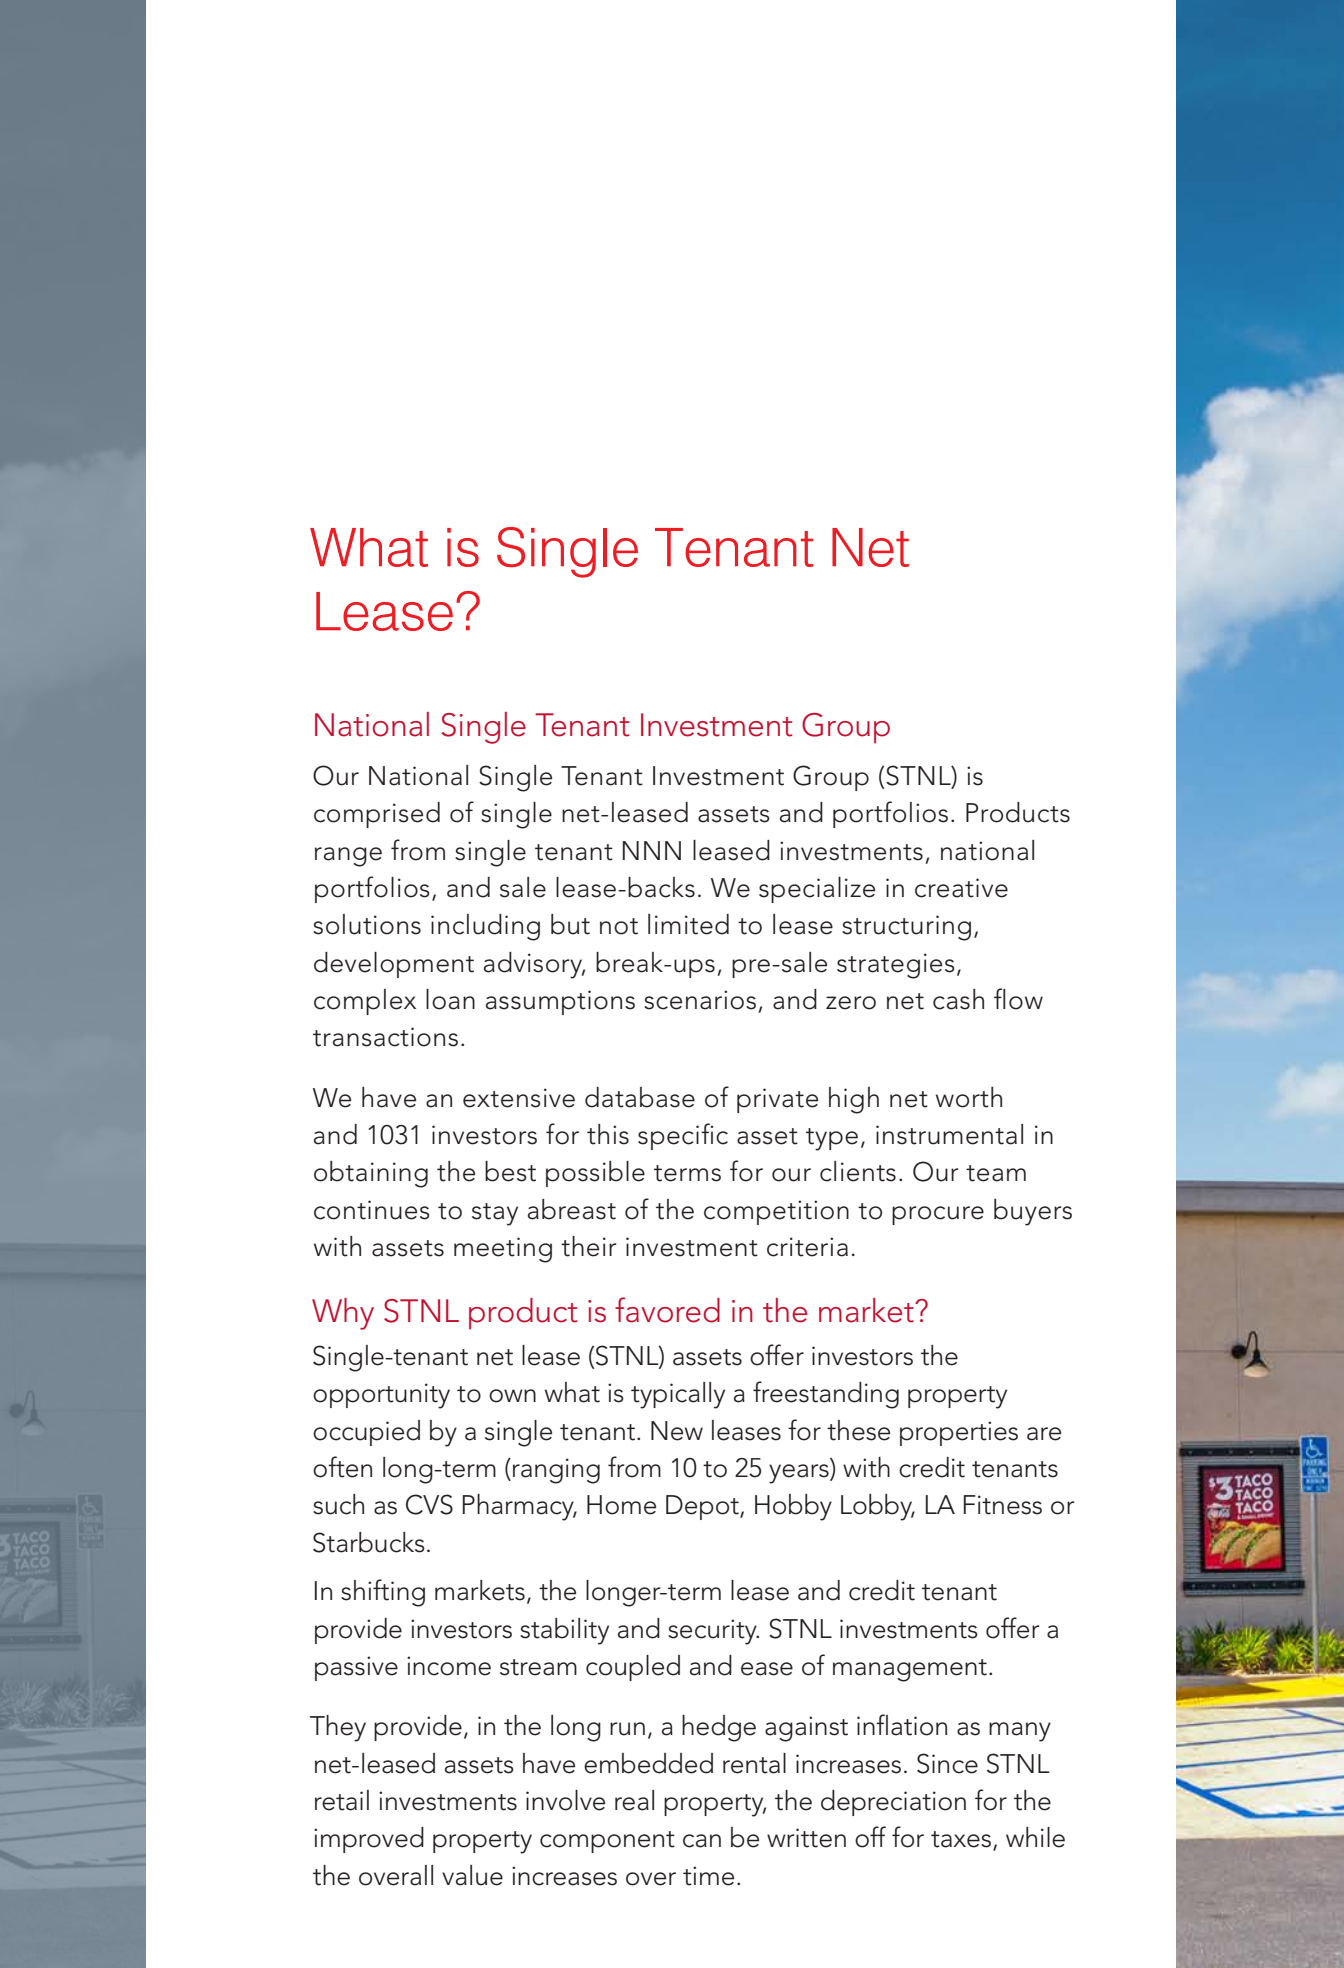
What is Single Tenant Net Lease?

National Single Tenant Investment Group

Our National Single Tenant Investment Group (STNL) is comprised of single net-leased assets and portfolios. Products range from single tenant NNN leased investments, national portfolios, and sale lease-backs. We specialize in creative solutions including but not limited to lease structuring, development advisory, break-ups, pre-sale strategies, complex loan assumptions scenarios, and zero net cash flow transactions.

We have an extensive database of private high net worth and 1031 investors for this specific asset type, instrumental in obtaining the best possible terms for our clients. Our team continues to stay abreast of the competition to procure buyers with assets meeting their investment criteria.

Why STNL product is favored in the market?

Single-tenant net lease (STNL) assets offer investors the opportunity to own what is typically a freestanding property occupied by a single tenant. New leases for these properties are often long-term (ranging from 10 to 25 years) with credit tenants such as CVS Pharmacy, Home Depot, Hobby Lobby, LA Fitness or Starbucks.

In shifting markets, the longer-term lease and credit tenant provide investors stability and security. STNL investments offer a passive income stream coupled and ease of management.

They provide, in the long run, a hedge against inflation as many net-leased assets have embedded rental increases. Since STNL retail investments involve real property, the depreciation for the improved property component can be written off for taxes, while the overall value increases over time.